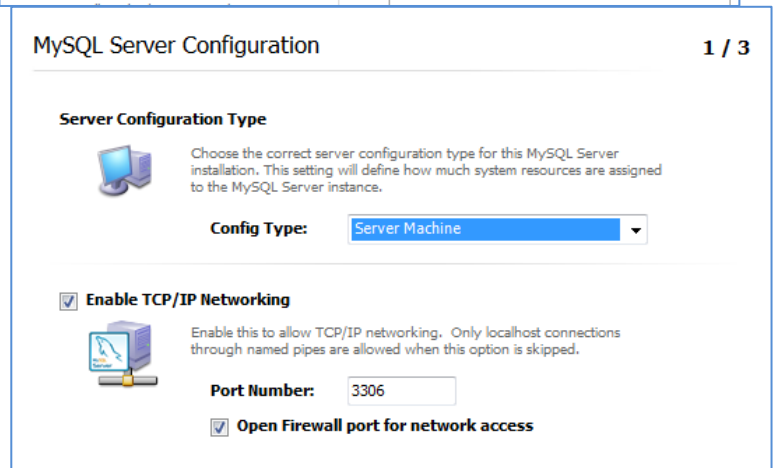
MySQL Server Configuration

1 / 3

Server Configuration Type

Choose the correct server configuration type for this MySQL Server installation. This setting will define how much system resources are assigned to the MySQL Server instance.

Config Type: Server Machine

Enable TCP/IP Networking

Enable this to allow TCP/IP networking. Only localhost connections through named pipes are allowed when this option is skipped.

Port Number: 3306

Open Firewall port for network access